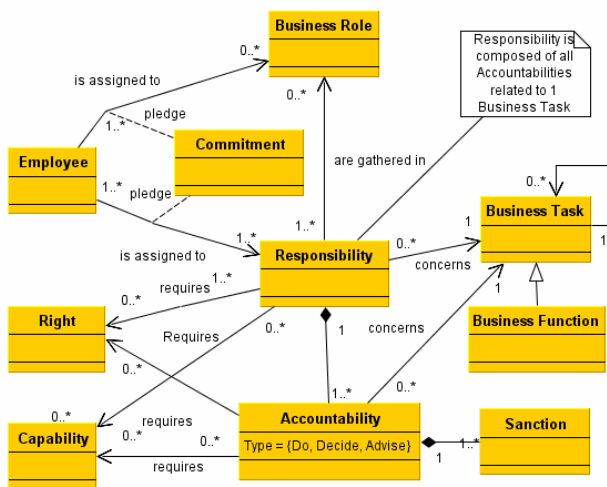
Business Role

Responsibility is composed of all Accountabilities related to 1 Business Task

is assigned to

0..*

pledge

1..*

0..*

Employee

Commitment

1..*

pledge

are gathered in

0..*

Business Task

1

1

is assigned to

1..*

Responsibility

0..*

requires

1..*

concerns

1

0..*

Right

Requires

0..*

1

concerns

Business Function

0..*

0..*

1..*

0..*

0..*

requires

Capability

0..*

0..*

Accountability

Type = {Do, Decide, Advise}

Sanction

requires

1

1..*